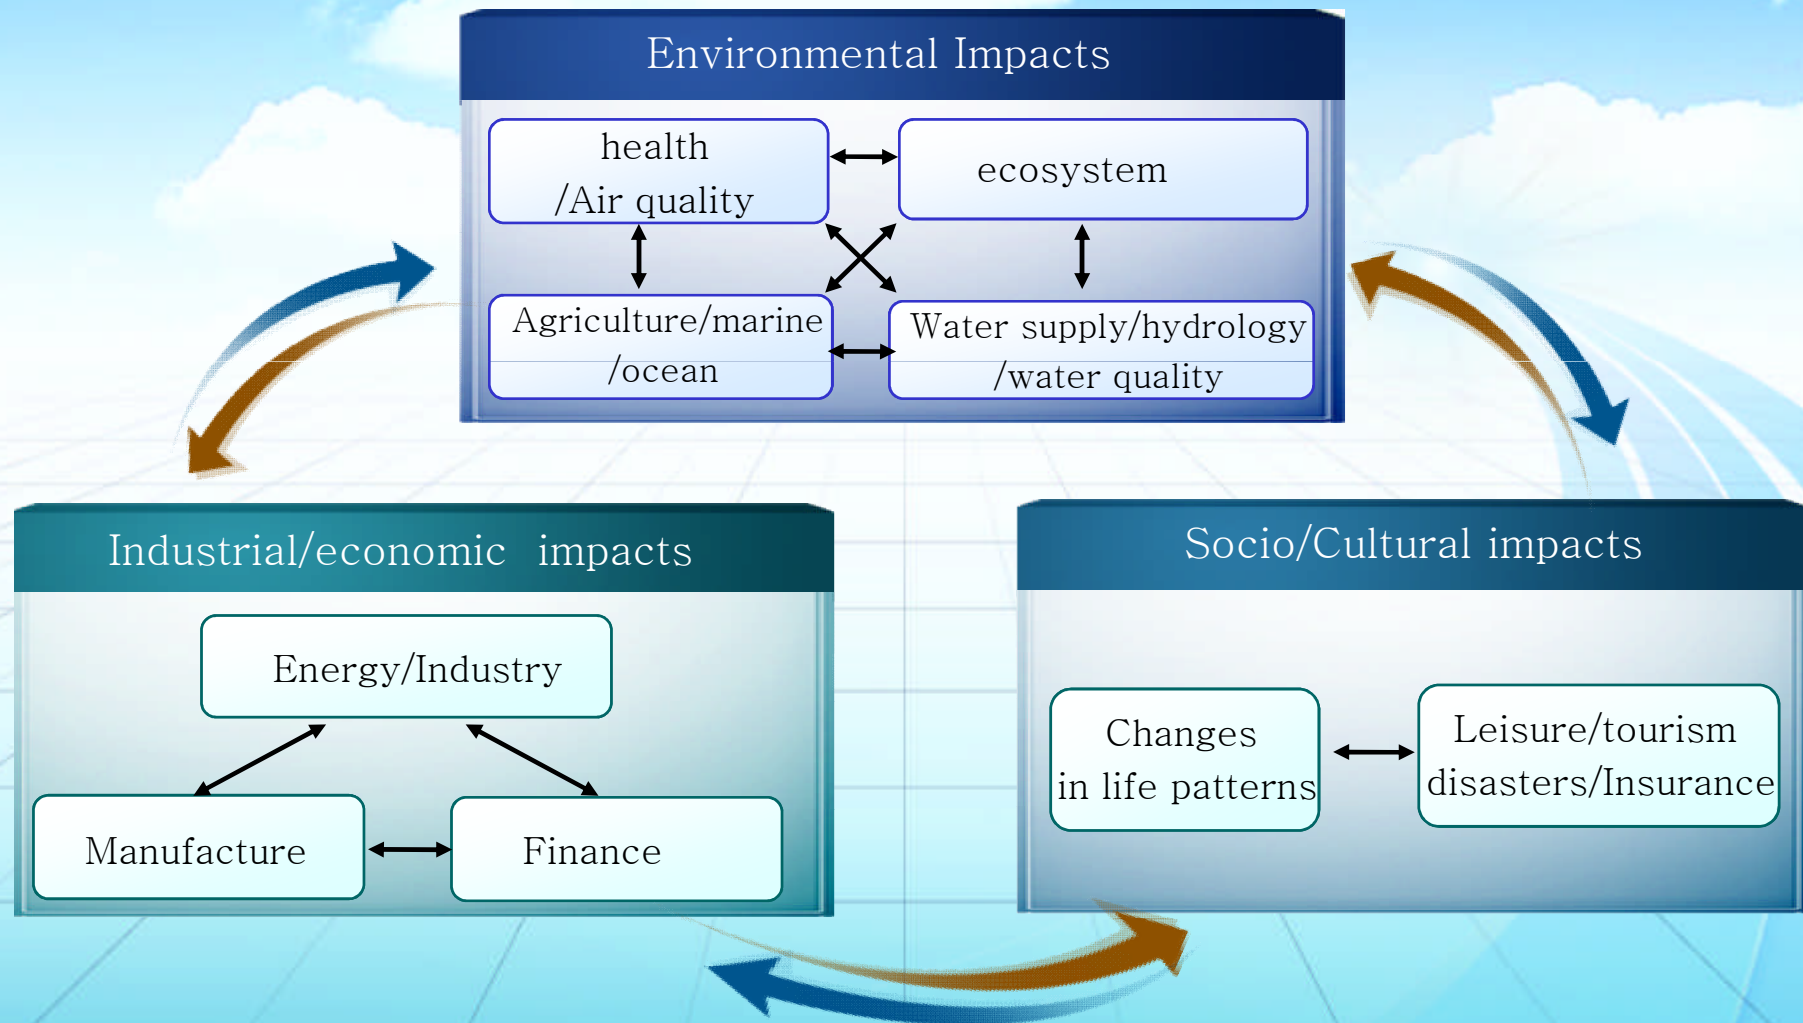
Environmental Impacts

health /Air quality

ecosystem

Agriculture/marine /ocean

Water supply/hydrology /water quality

Industrial/economic impacts

Energy/Industry

Manufacture

Finance

Socio/Cultural impacts

Changes in life patterns

Leisure/tourism disasters/Insurance